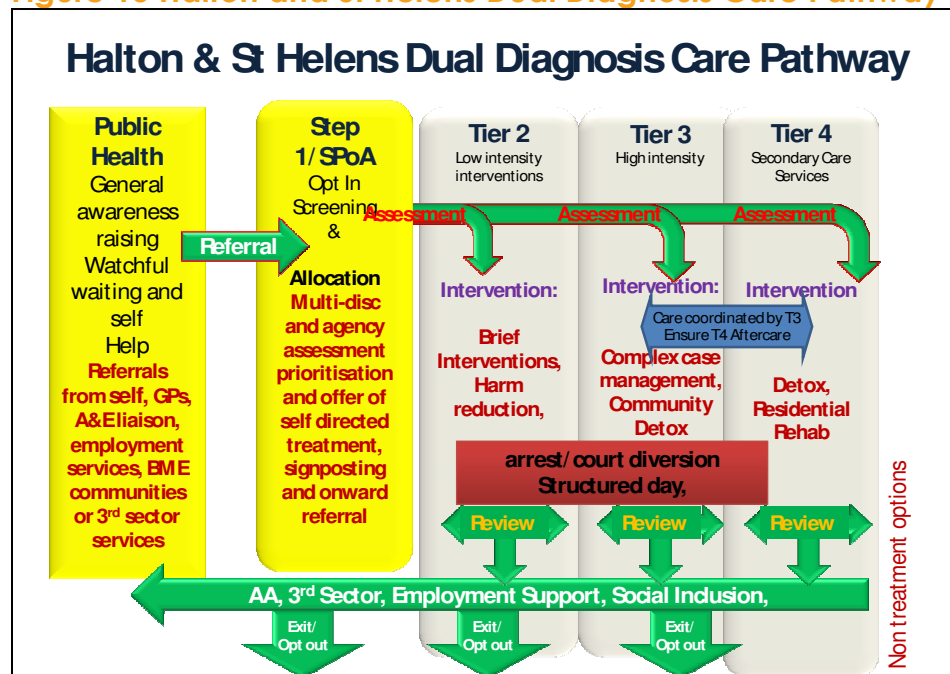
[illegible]

Halton & St Helens Dual Diagnosis Care Pathway

Public Health
General awareness raising
Watchful waiting and self Help
Referrals from self, GPs, A&Eliaison, employment services, BME communities or 3rd sector services

Referral

Step 1/SPoA
Opt In Screening &
Allocation
Multi-disc and agency assessment prioritisation and offer of self directed treatment, signposting and onward referral

Tier 2
Low intensity interventions

Tier 3
High intensity

Tier 4
Secondary Care Services

Assessment
Assessment
Assessment

Intervention:
Brief Interventions, Harm reduction,

Intervention:
Care coordinated by T3
Ensure T4 Aftercare
Complex case management, Community Detox

Intervention
Detox, Residential Rehab

arrest/court diversion
Structured day,

Review
Review
Review

AA, 3rd Sector, Employment Support, Social Inclusion,

Exit/ Opt out
Exit/ Opt out
Exit/ Opt out

Non treatment options